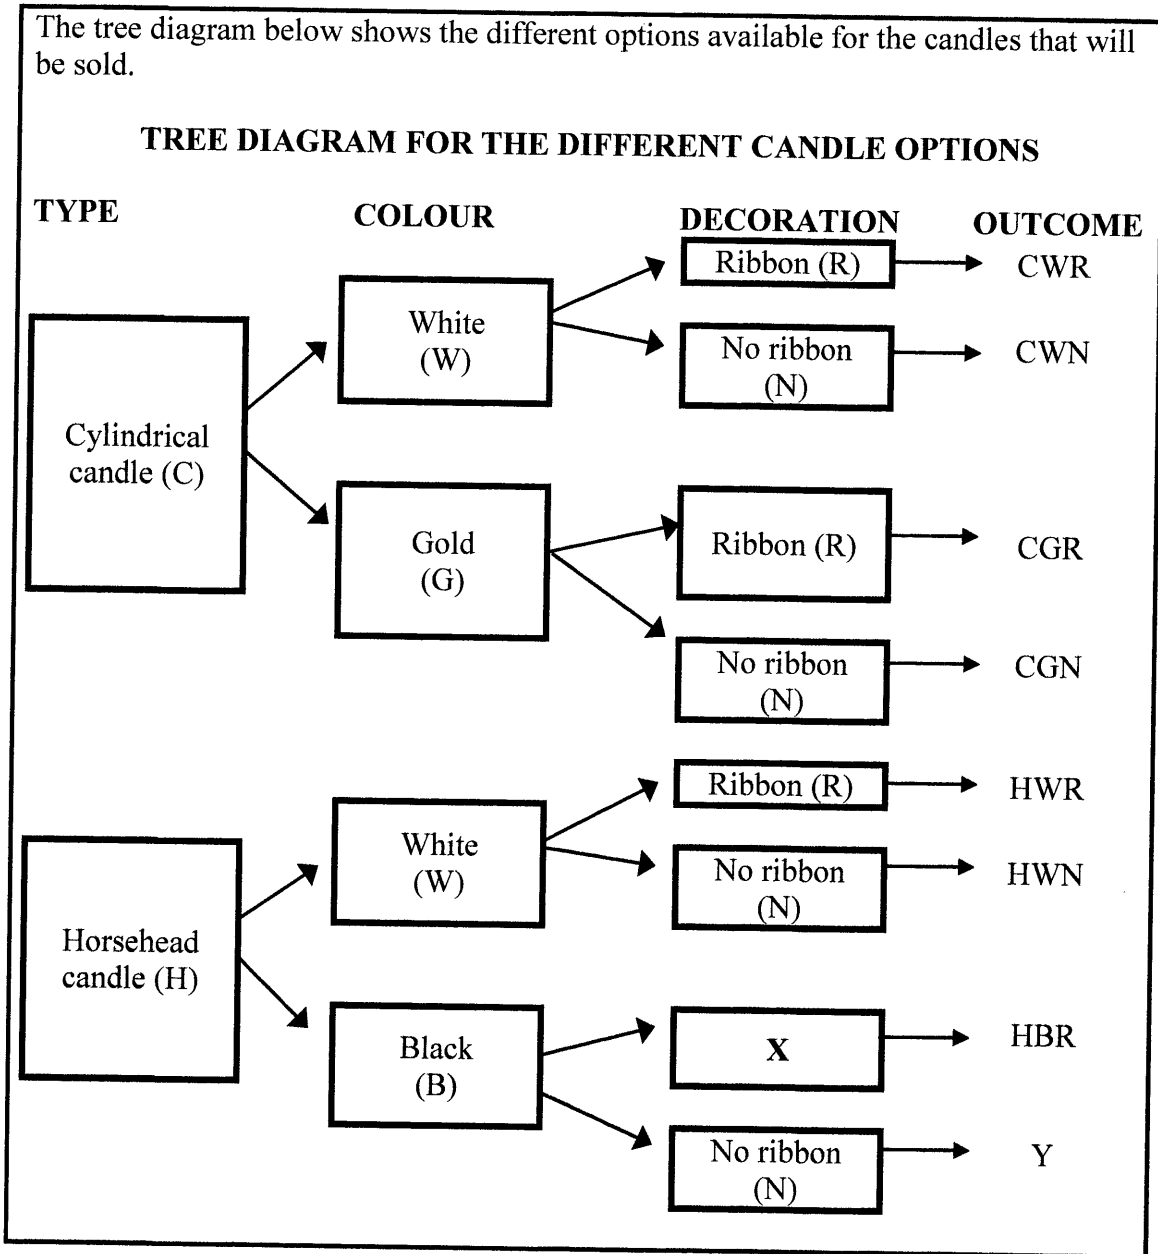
The tree diagram below shows the different options available for the candles that will be sold.

TREE DIAGRAM FOR THE DIFFERENT CANDLE OPTIONS

TYPE

COLOUR

DECORATION

OUTCOME

Ribbon (R)

CWR

White (W)

No ribbon (N)

CWN

Cylindrical candle (C)

Gold (G)

Ribbon (R)

CGR

No ribbon (N)

CGN

Ribbon (R)

HWR

White (W)

No ribbon (N)

HWN

Horsehead candle (H)

Black (B)

X

HBR

No ribbon (N)

Y